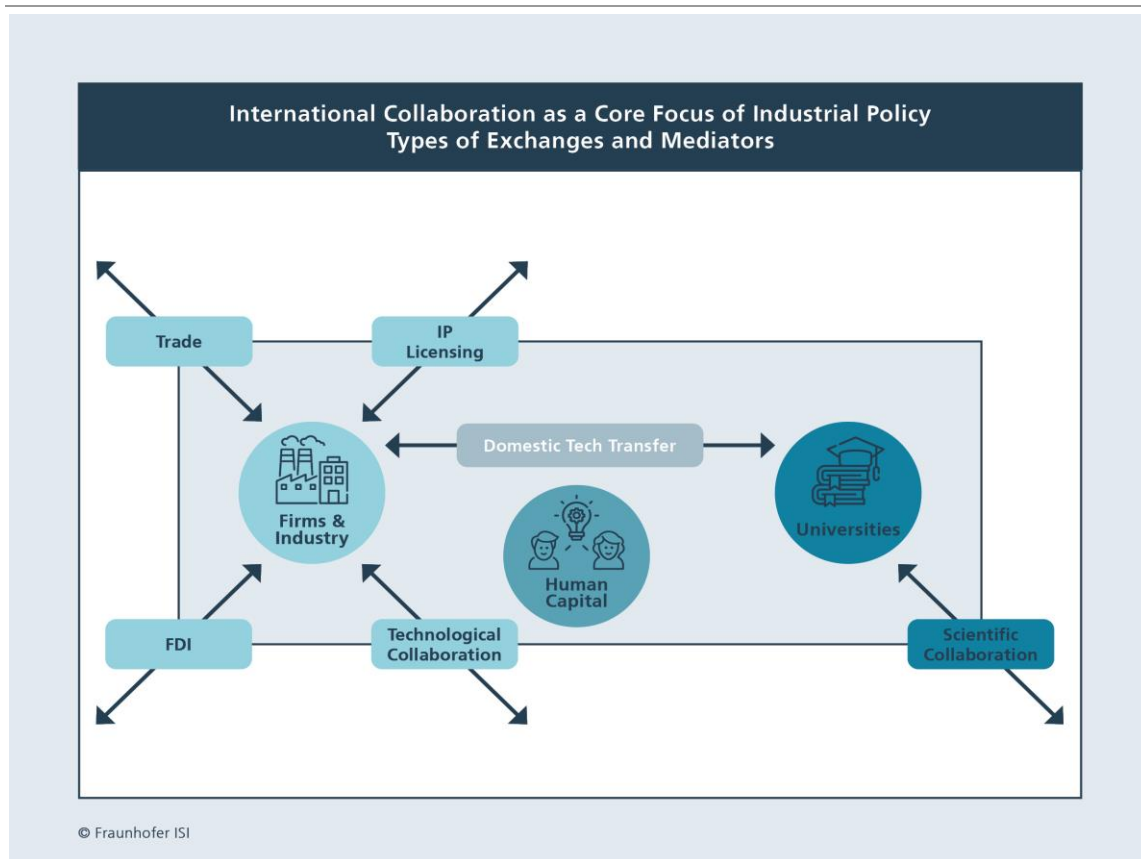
International Collaboration as a Core Focus of Industrial Policy
Types of Exchanges and Mediators

Trade

IP Licensing

Firms & Industry

Domestic Tech Transfer

Universities

Human Capital

FDI

Technological Collaboration

Scientific Collaboration

© Fraunhofer ISI